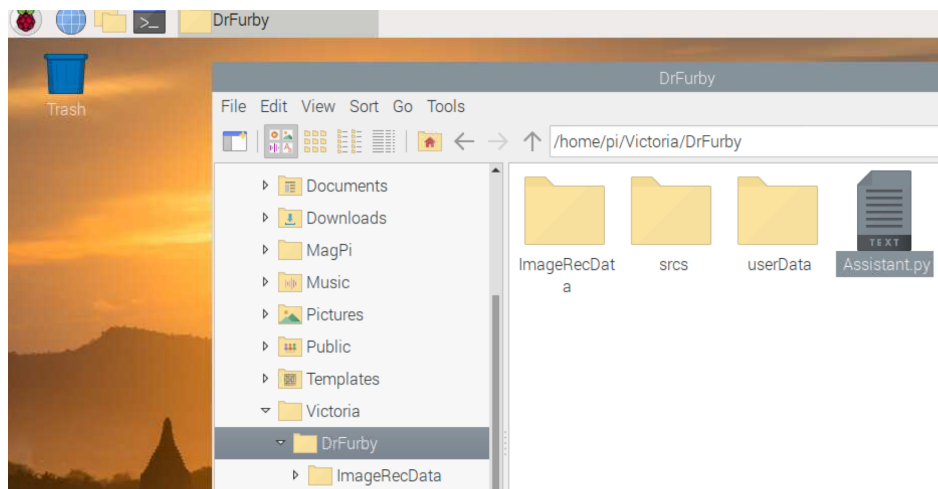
DrFurby

Trash

DrFurby

File Edit View Sort Go Tools

/home/pi/Victoria/DrFurby

Documents
Downloads
MagPi
Music
Pictures
Public
Templates
Victoria
DrFurby
ImageRecData

ImageRecData
srcs
userData
TEXT
Assistant.py